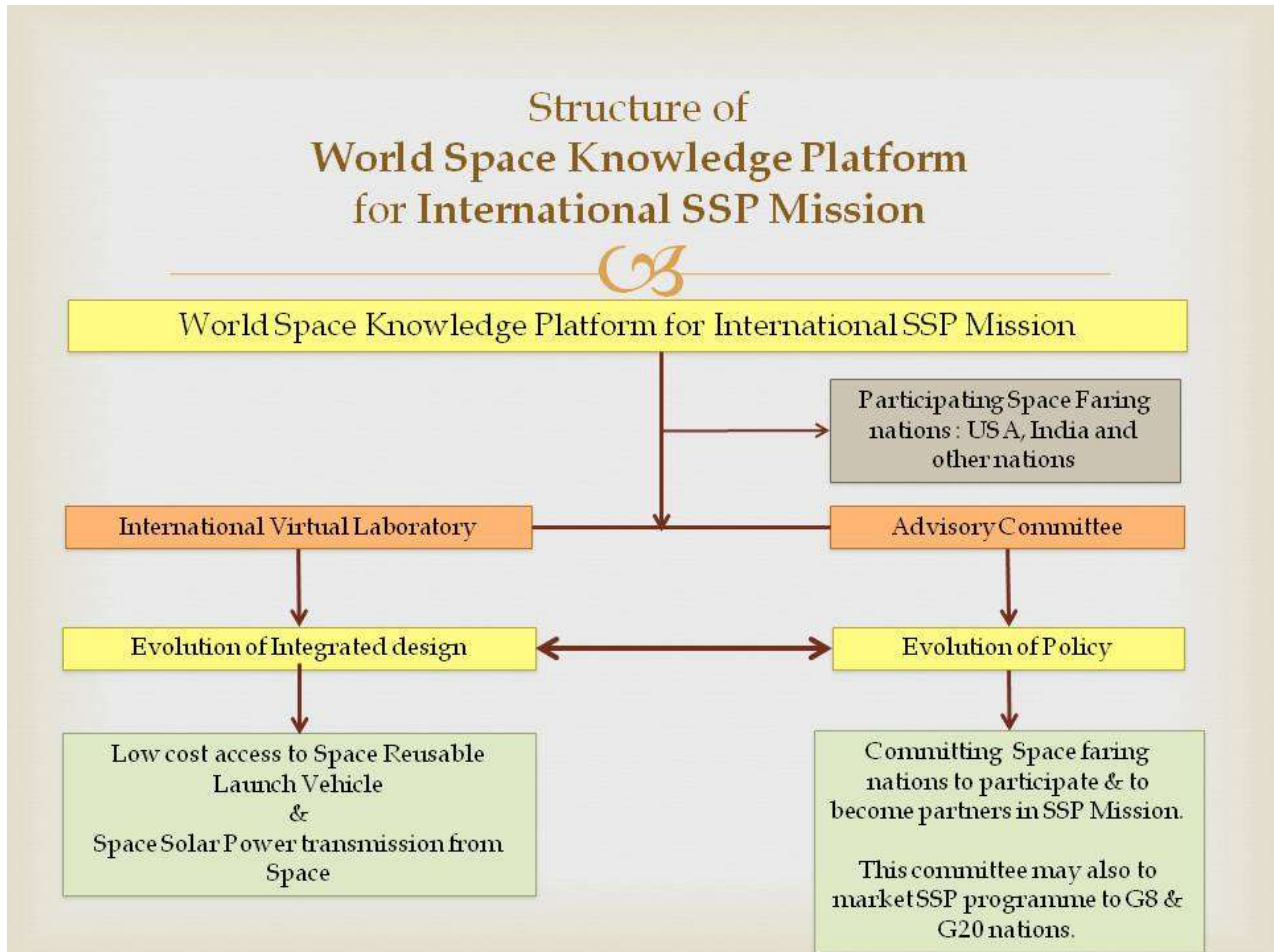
Structure of
World Space Knowledge Platform
for International SSP Mission

World Space Knowledge Platform for International SSP Mission

Participating Space Faring nations : USA, India and other nations

International Virtual Laboratory

Advisory Committee

Evolution of Integrated design

Evolution of Policy

Low cost access to Space Reusable Launch Vehicle
&
Space Solar Power transmission from Space

Committing Space faring nations to participate & to become partners in SSP Mission.

This committee may also to market SSP programme to G8 & G20 nations.